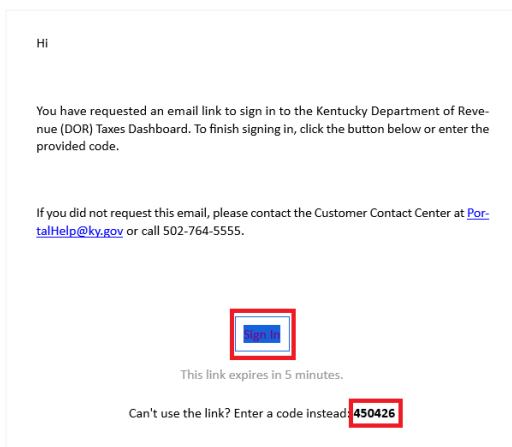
Hi

You have requested an email link to sign in to the Kentucky Department of Revenue (DOR) Taxes Dashboard. To finish signing in, click the button below or enter the provided code.

If you did not request this email, please contact the Customer Contact Center at PortalHelp@ky.gov or call 502-764-5555.

Sign In

This link expires in 5 minutes.

Can't use the link? Enter a code instead: 450426